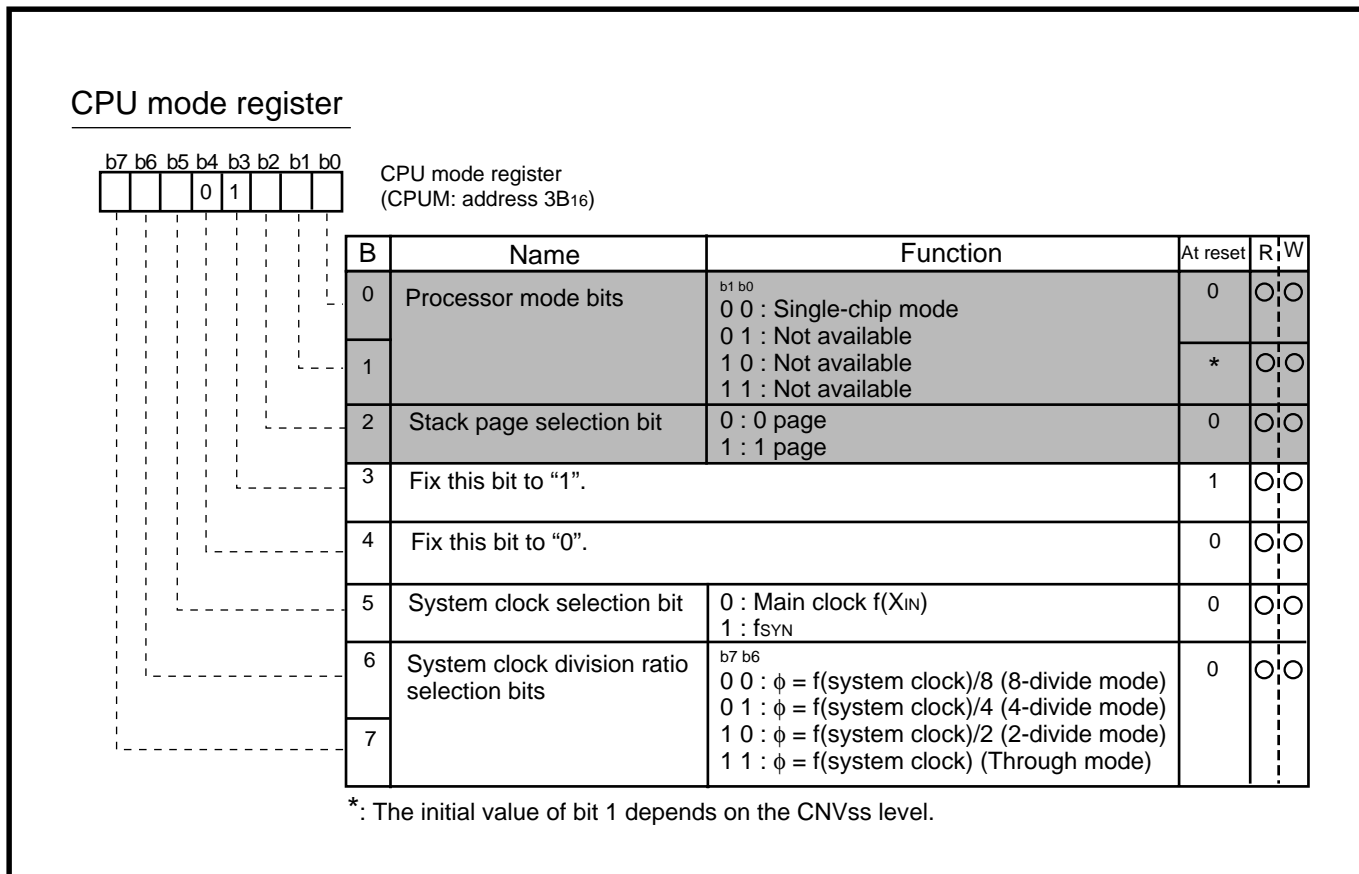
CPU mode register

b7 b6 b5 b4 b3 b2 b1 b0
0 1

CPU mode register
(CPUM: address $3B_{16}$)

| B | Name | Function | At reset | R | W |
|---|---|---|---|---|---|
| 0 | Processor mode bits | b1 b0<br>0 0 : Single-chip mode<br>0 1 : Not available | 0 | ○ | ○ |
| 1 | | 1 0 : Not available<br>1 1 : Not available | * | ○ | ○ |
| 2 | Stack page selection bit | 0 : 0 page<br>1 : 1 page | 0 | ○ | ○ |
| 3 | Fix this bit to “1”. | | 1 | ○ | ○ |
| 4 | Fix this bit to “0”. | | 0 | ○ | ○ |
| 5 | System clock selection bit | 0 : Main clock f($X_{IN}$)<br>1 : $f_{SYN}$ | 0 | ○ | ○ |
| 6 | System clock division ratio selection bits | b7 b6<br>0 0 : $\phi$ = f(system clock)/8 (8-divide mode)<br>0 1 : $\phi$ = f(system clock)/4 (4-divide mode) | 0 | ○ | ○ |
| 7 | | 1 0 : $\phi$ = f(system clock)/2 (2-divide mode)<br>1 1 : $\phi$ = f(system clock) (Through mode) | | | |

*: The initial value of bit 1 depends on the CNVss level.